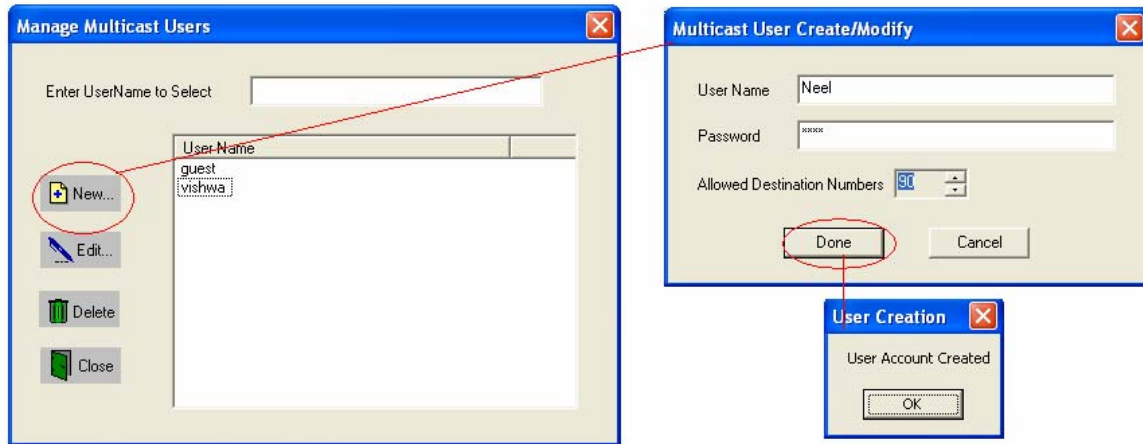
Manage Multicast Users

Enter UserName to Select

| User Name | |
|---|---|
| guest | |
| vishwa | |

New...

Edit...

Delete

Close

Multicast User Create/Modify

User Name Neel

Password ****

Allowed Destination Numbers 90

Done

Cancel

User Creation

User Account Created

OK